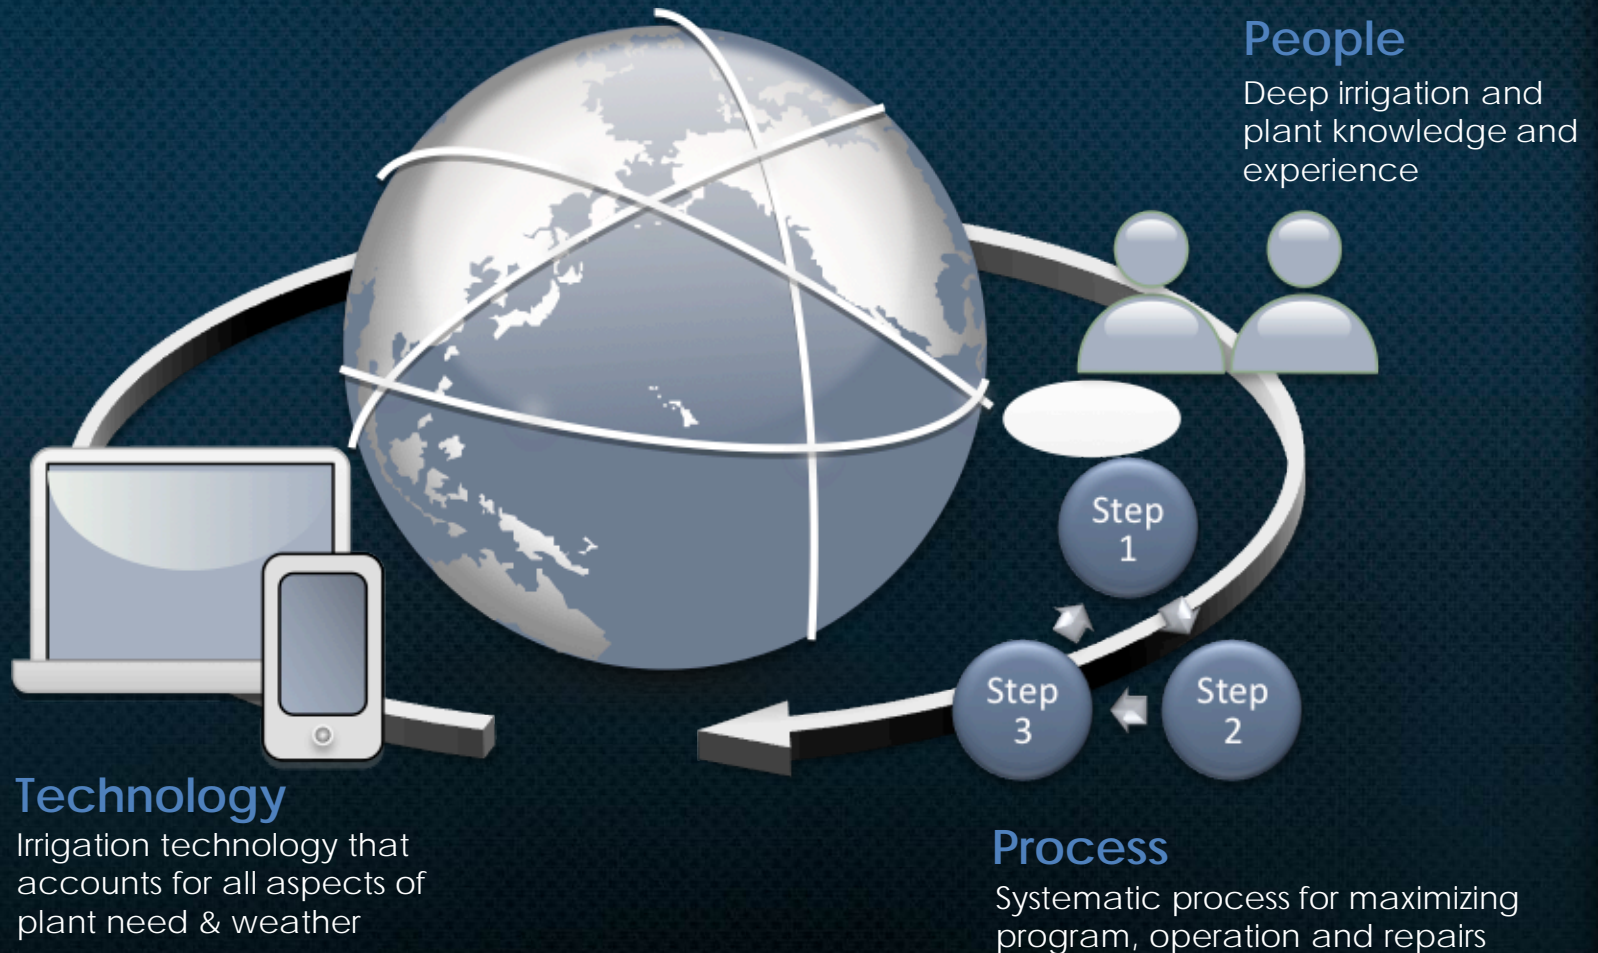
People
Deep irrigation and plant knowledge and experience

Step 1

Step 3

Step 2

Technology
Irrigation technology that accounts for all aspects of plant need & weather

Process
Systematic process for maximizing program, operation and repairs